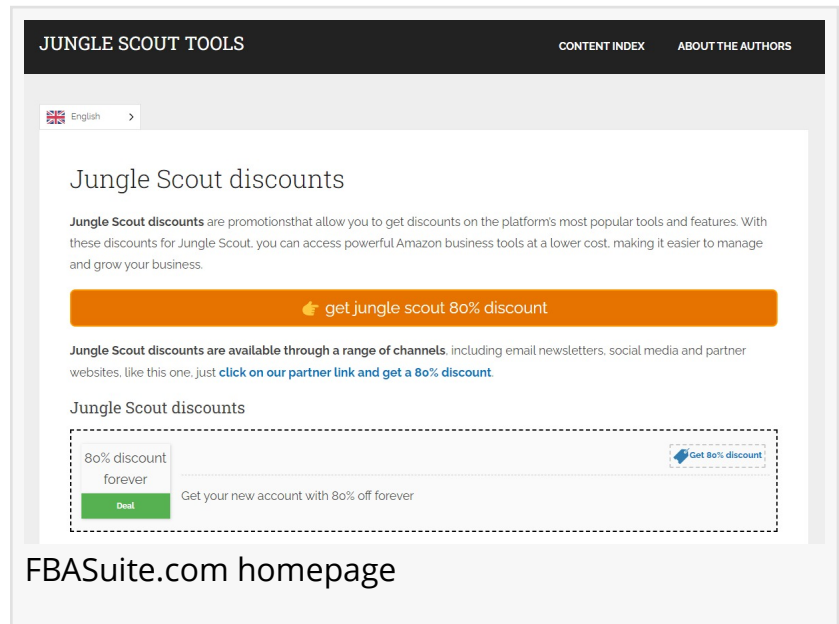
JUNGLE SCOUT TOOLS

CONTENT INDEX

ABOUT THE AUTHORS

English

Jungle Scout discounts

**Jungle Scout discounts** are promotionsthat allow you to get discounts on the platform's most popular tools and features. With these discounts for Jungle Scout, you can access powerful Amazon business tools at a lower cost, making it easier to manage and grow your business.

👉 get jungle scout 80% discount

**Jungle Scout discounts are available through a range of channels**, including email newsletters, social media and partner websites, like this one, just **click on our partner link and get a 80% discount**.

Jungle Scout discounts

80% discount forever

Deal

Get 80% discount

Get your new account with 80% off forever

FBASuite.com homepage